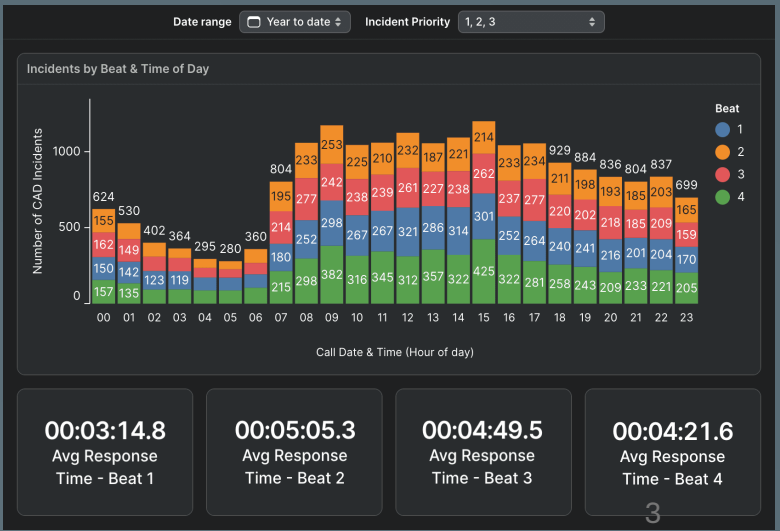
Date range Year to date Incident Priority 1, 2, 3

Incidents by Beat & Time of Day

Number of CAD Incidents

1000
500
0

624 530 402 364 295 280 360 804

155
162 149
150 142
157 135 123 119

195 214 180 215

233 277 252 298

253 242 298 382

225 236 267 316

210 239 267 345

232 261 321 312

187 227 286 357

221 238 314 322

214 262 301 425

233 237 252 322

234 277 264 281

929 211 220 240 258

884 198 202 241 243

836 193 218 216 209

804 185 185 201 233

837 203 209 204 221

699 165 159 170 205

00 01 02 03 04 05 06 07 08 09 10 11 12 13 14 15 16 17 18 19 20 21 22 23

Call Date & Time (Hour of day)

Beat
1
2
3
4

00:03:14.8
Avg Response Time - Beat 1

00:05:05.3
Avg Response Time - Beat 2

00:04:49.5
Avg Response Time - Beat 3

00:04:21.6
Avg Response Time - Beat 4

3